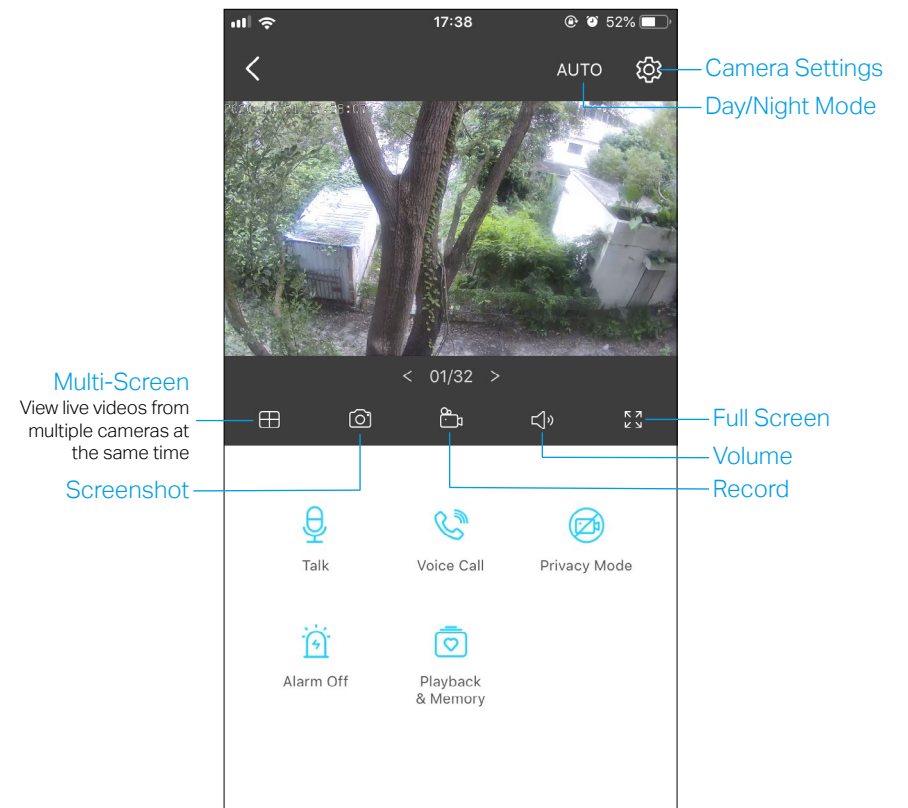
17:38 52%

AUTO

Camera Settings

Day/Night Mode

2020-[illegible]:07

< 01/32 >

Multi-Screen
View live videos from multiple cameras at the same time

Full Screen

Volume

Screenshot

Record

Talk

Voice Call

Privacy Mode

Alarm Off

Playback & Memory